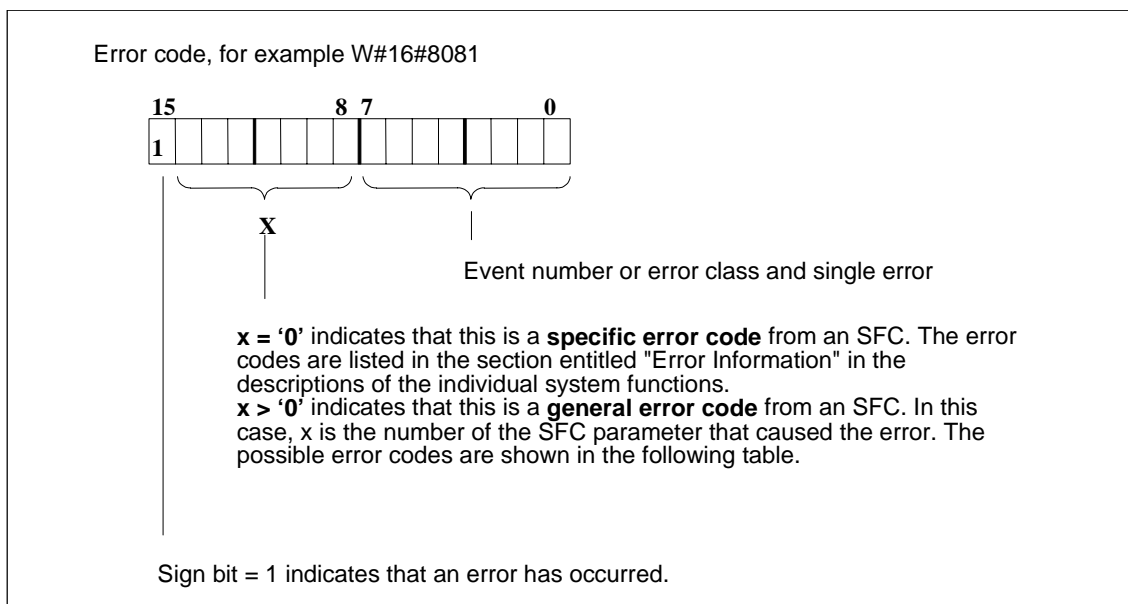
Error code, for example W#16#8081

15 8 7 0

1

X

Event number or error class and single error

**x = ‘0’** indicates that this is a **specific error code** from an SFC. The error codes are listed in the section entitled "Error Information" in the descriptions of the individual system functions.
**x > ‘0’** indicates that this is a **general error code** from an SFC. In this case, x is the number of the SFC parameter that caused the error. The possible error codes are shown in the following table.

Sign bit = 1 indicates that an error has occurred.